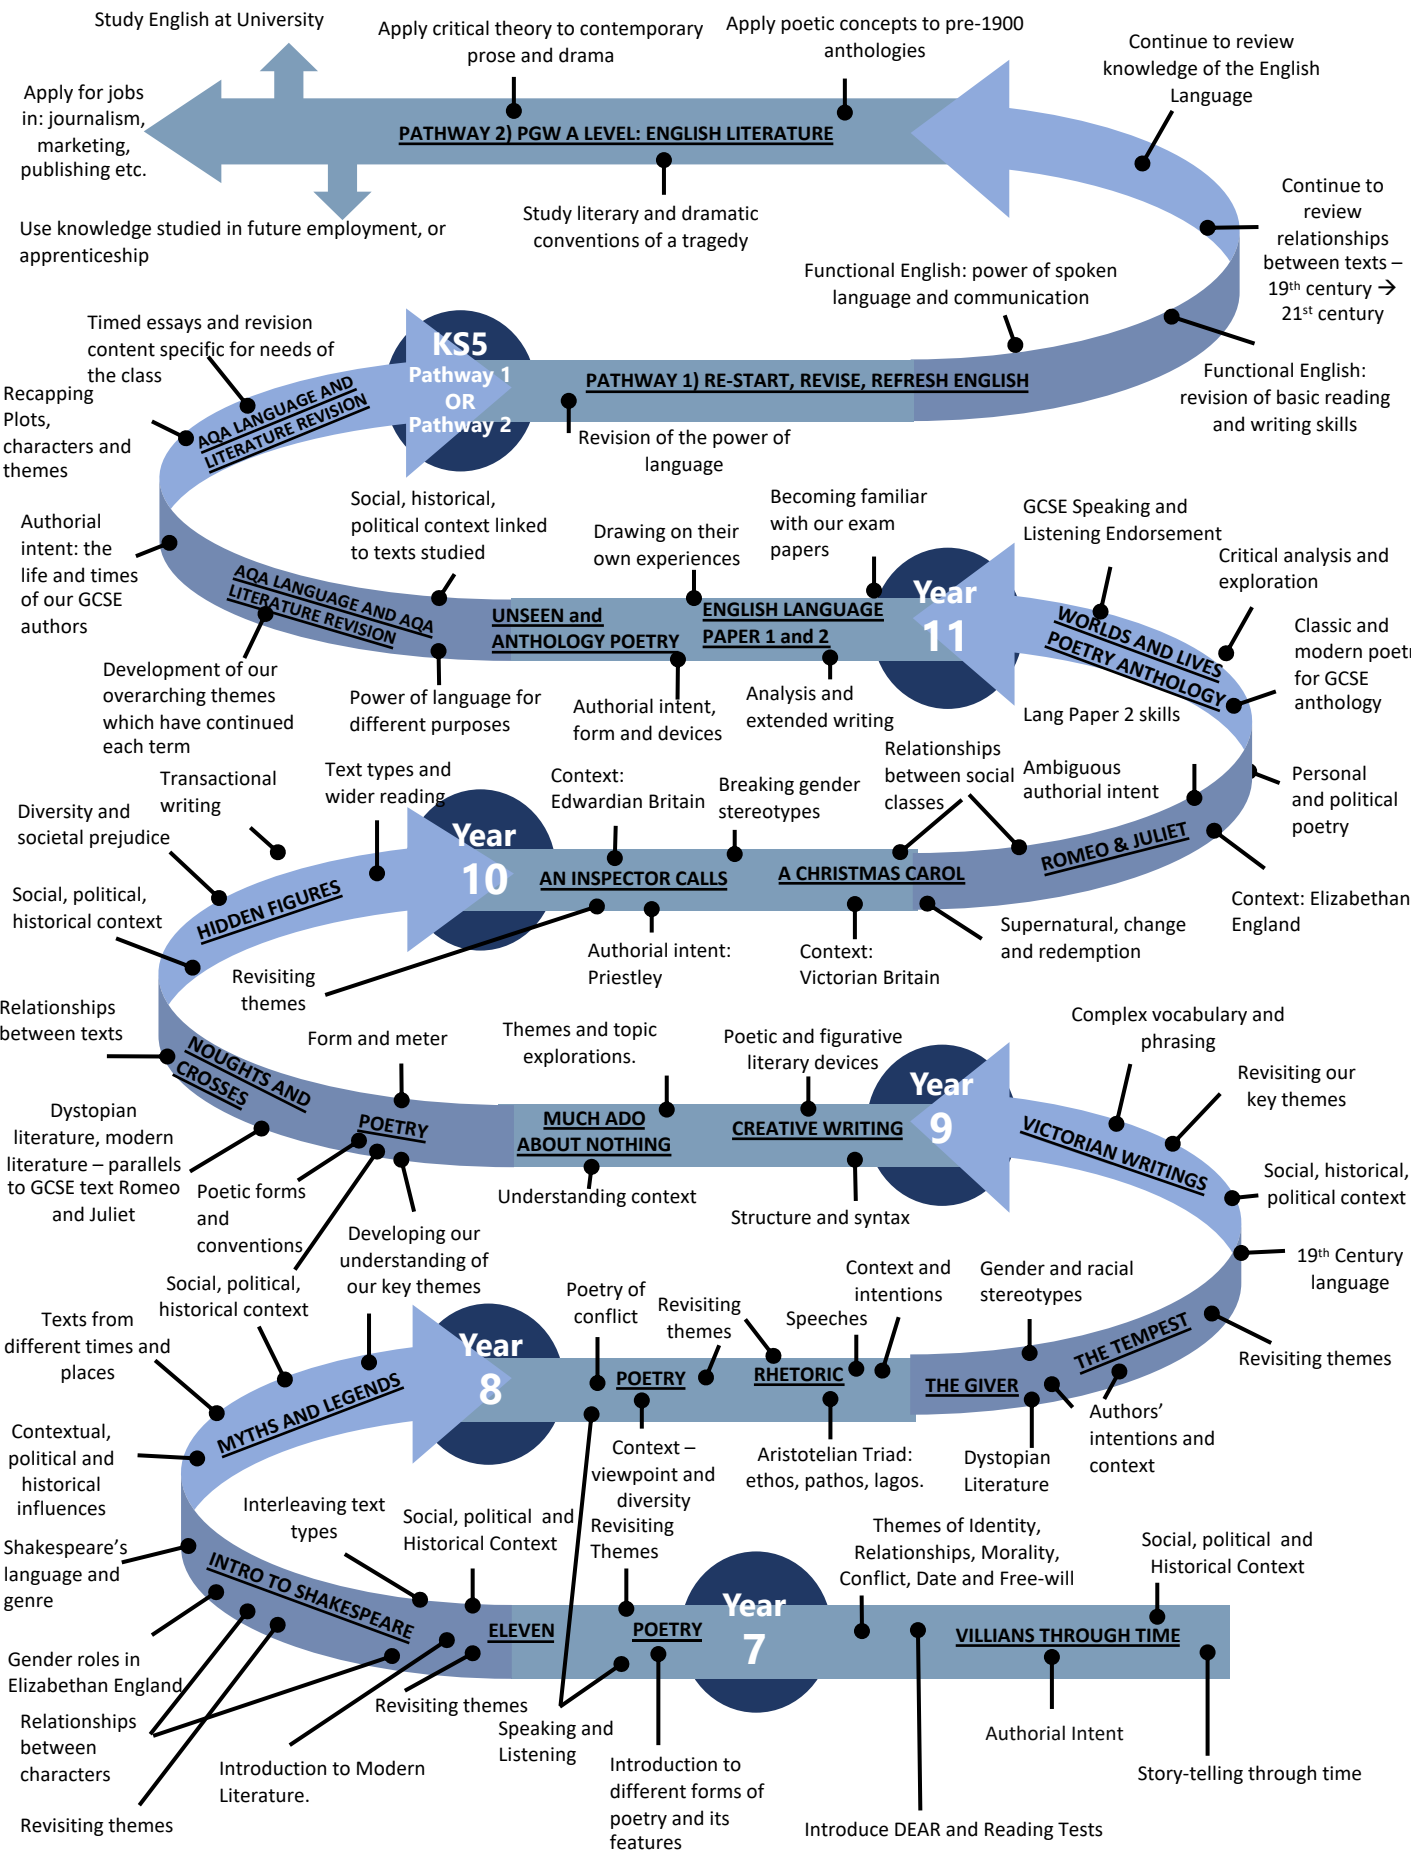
Study English at University

Apply critical theory to contemporary prose and drama

Apply poetic concepts to pre-1900 anthologies

Continue to review knowledge of the English Language

Apply for jobs in: journalism, marketing, publishing etc.

PATHWAY 2) PGW A LEVEL: ENGLISH LITERATURE

Use knowledge studied in future employment, or apprenticeship

Study literary and dramatic conventions of a tragedy

Continue to review relationships between texts – 19th century → 21st century

Functional English: power of spoken language and communication

Timed essays and revision content specific for needs of the class

KS5 Pathway 1 OR Pathway 2

Recapping Plots, characters and themes

AQA LANGUAGE AND LITERATURE REVISION

PATHWAY 1) RE-START, REVISE, REFRESH ENGLISH

Functional English: revision of basic reading and writing skills

Revision of the power of language

Social, historical, political context linked to texts studied

Becoming familiar with our exam papers

GCSE Speaking and Listening Endorsement

Drawing on their own experiences

Authorial intent: the life and times of our GCSE authors

Critical analysis and exploration

AQA LANGUAGE AND AQA LITERATURE REVISION

UNSEEN and ANTHOLOGY POETRY

ENGLISH LANGUAGE PAPER 1 and 2

Year 11

WORLDS AND LIVES POETRY ANTHOLOGY

Classic and modern poetr for GCSE anthology

Development of our overarching themes which have continued each term

Power of language for different purposes

Authorial intent, form and devices

Analysis and extended writing

Lang Paper 2 skills

Transactional writing

Text types and wider reading

Context: Edwardian Britain

Breaking gender stereotypes

Relationships between social classes

Ambiguous authorial intent

Personal and political poetry

Diversity and societal prejudice

Year 10

Social, political, historical context

HIDDEN FIGURES

AN INSPECTOR CALLS

A CHRISTMAS CAROL

ROMEO & JULIET

Context: Elizabethan England

Revisiting themes

Authorial intent: Priestley

Context: Victorian Britain

Supernatural, change and redemption

Relationships between texts

Form and meter

Themes and topic explorations.

Poetic and figurative literary devices

Complex vocabulary and phrasing

NOUGHTS AND CROSSES

Year 9

Revisiting our key themes

Dystopian literature, modern literature – parallels to GCSE text Romeo and Juliet

POETRY

MUCH ADO ABOUT NOTHING

CREATIVE WRITING

VICTORIAN WRITINGS

Social, historical, political context

Poetic forms and conventions

Understanding context

Structure and syntax

Developing our understanding of our key themes

19th Century language

Social, political, historical context

Context and intentions

Gender and racial stereotypes

Texts from different times and places

Poetry of conflict

Revisiting themes

Speeches

Year 8

THE TEMPEST

Revisiting themes

MYTHS AND LEGENDS

POETRY

RHETORIC

THE GIVER

Contextual, political and historical influences

Context – viewpoint and diversity

Aristotelian Triad: ethos, pathos, lagos.

Dystopian Literature

Authors' intentions and context

Interleaving text types

Revisiting Themes

Themes of Identity, Relationships, Morality, Conflict, Date and Free-will

Social, political and Historical Context

Social, political and Historical Context

Shakespeare's language and genre

Year 7

INTRO TO SHAKESPEARE

ELEVEN

POETRY

VILLIANS THROUGH TIME

Gender roles in Elizabethan England

Revisiting themes

Relationships between characters

Speaking and Listening

Authorial Intent

Introduction to Modern Literature.

Introduction to different forms of poetry and its features

Story-telling through time

Revisiting themes

Introduce DEAR and Reading Tests